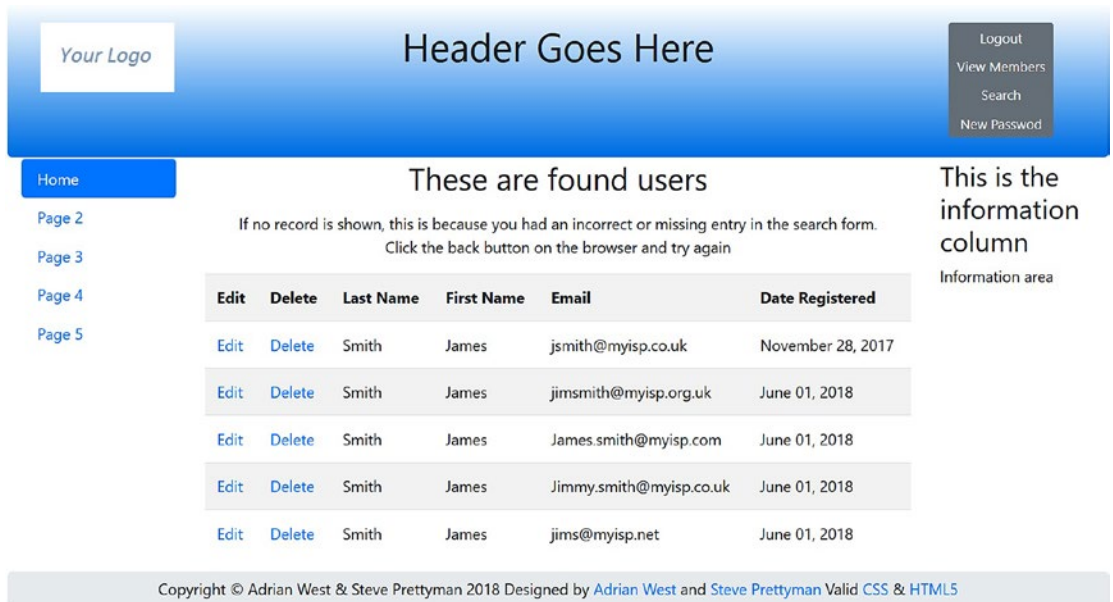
Your Logo

Header Goes Here

Logout
View Members
Search
New Passwod

Home
Page 2
Page 3
Page 4
Page 5

These are found users

If no record is shown, this is because you had an incorrect or missing entry in the search form. Click the back button on the browser and try again

| Edit | Delete | Last Name | First Name | Email | Date Registered |
|---|---|---|---|---|---|
| Edit | Delete | Smith | James | jsmith@myisp.co.uk | November 28, 2017 |
| Edit | Delete | Smith | James | jimsmith@myisp.org.uk | June 01, 2018 |
| Edit | Delete | Smith | James | James.smith@myisp.com | June 01, 2018 |
| Edit | Delete | Smith | James | Jimmy.smith@myisp.co.uk | June 01, 2018 |
| Edit | Delete | Smith | James | jims@myisp.net | June 01, 2018 |

This is the information column

Information area

Copyright © Adrian West & Steve Prettyman 2018 Designed by Adrian West and Steve Prettyman Valid CSS & HTML5